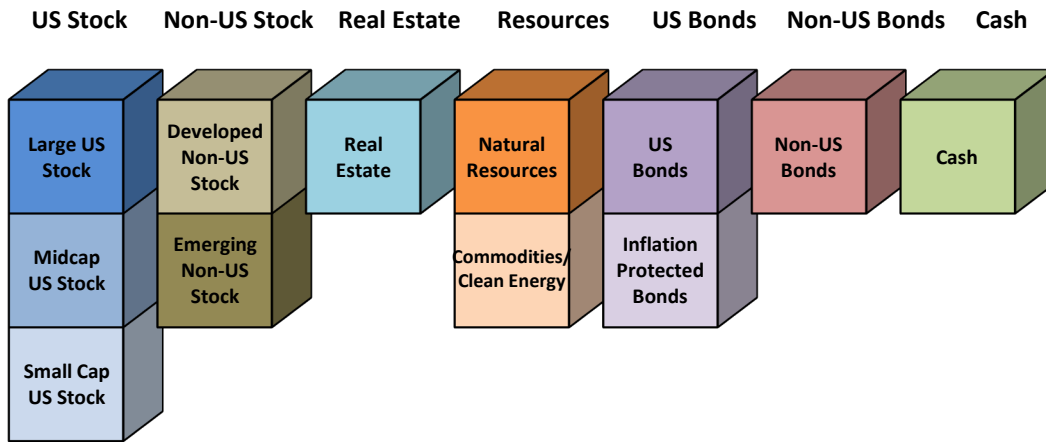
US Stock Non-US Stock Real Estate Resources US Bonds Non-US Bonds Cash

Large US Stock

Midcap US Stock

Small Cap US Stock

Developed Non-US Stock

Emerging Non-US Stock

Real Estate

Natural Resources

Commodities/ Clean Energy

US Bonds

Inflation Protected Bonds

Non-US Bonds

Cash